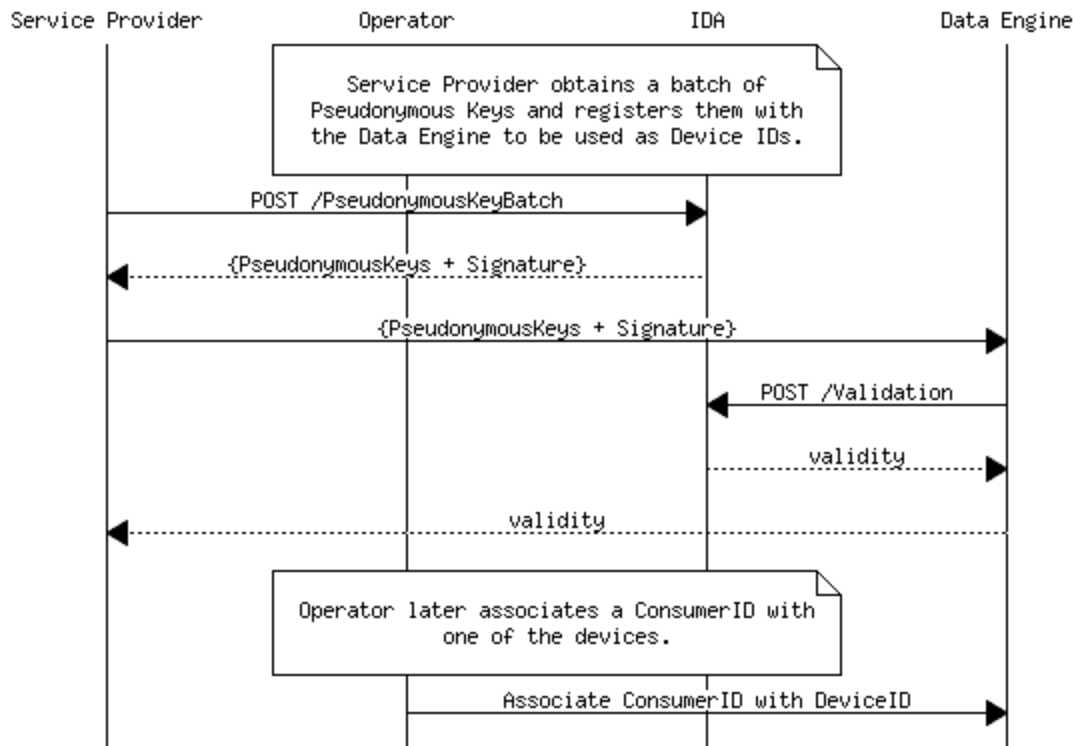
Service Provider
Operator
IDA
Data Engine

Service Provider obtains a batch of Pseudonymous Keys and registers them with the Data Engine to be used as Device IDs.

POST /PseudonymousKeyBatch

{PseudonymousKeys + Signature}

{PseudonymousKeys + Signature}

POST /Validation

validity

validity

Operator later associates a ConsumerID with one of the devices.

Associate ConsumerID with DeviceID